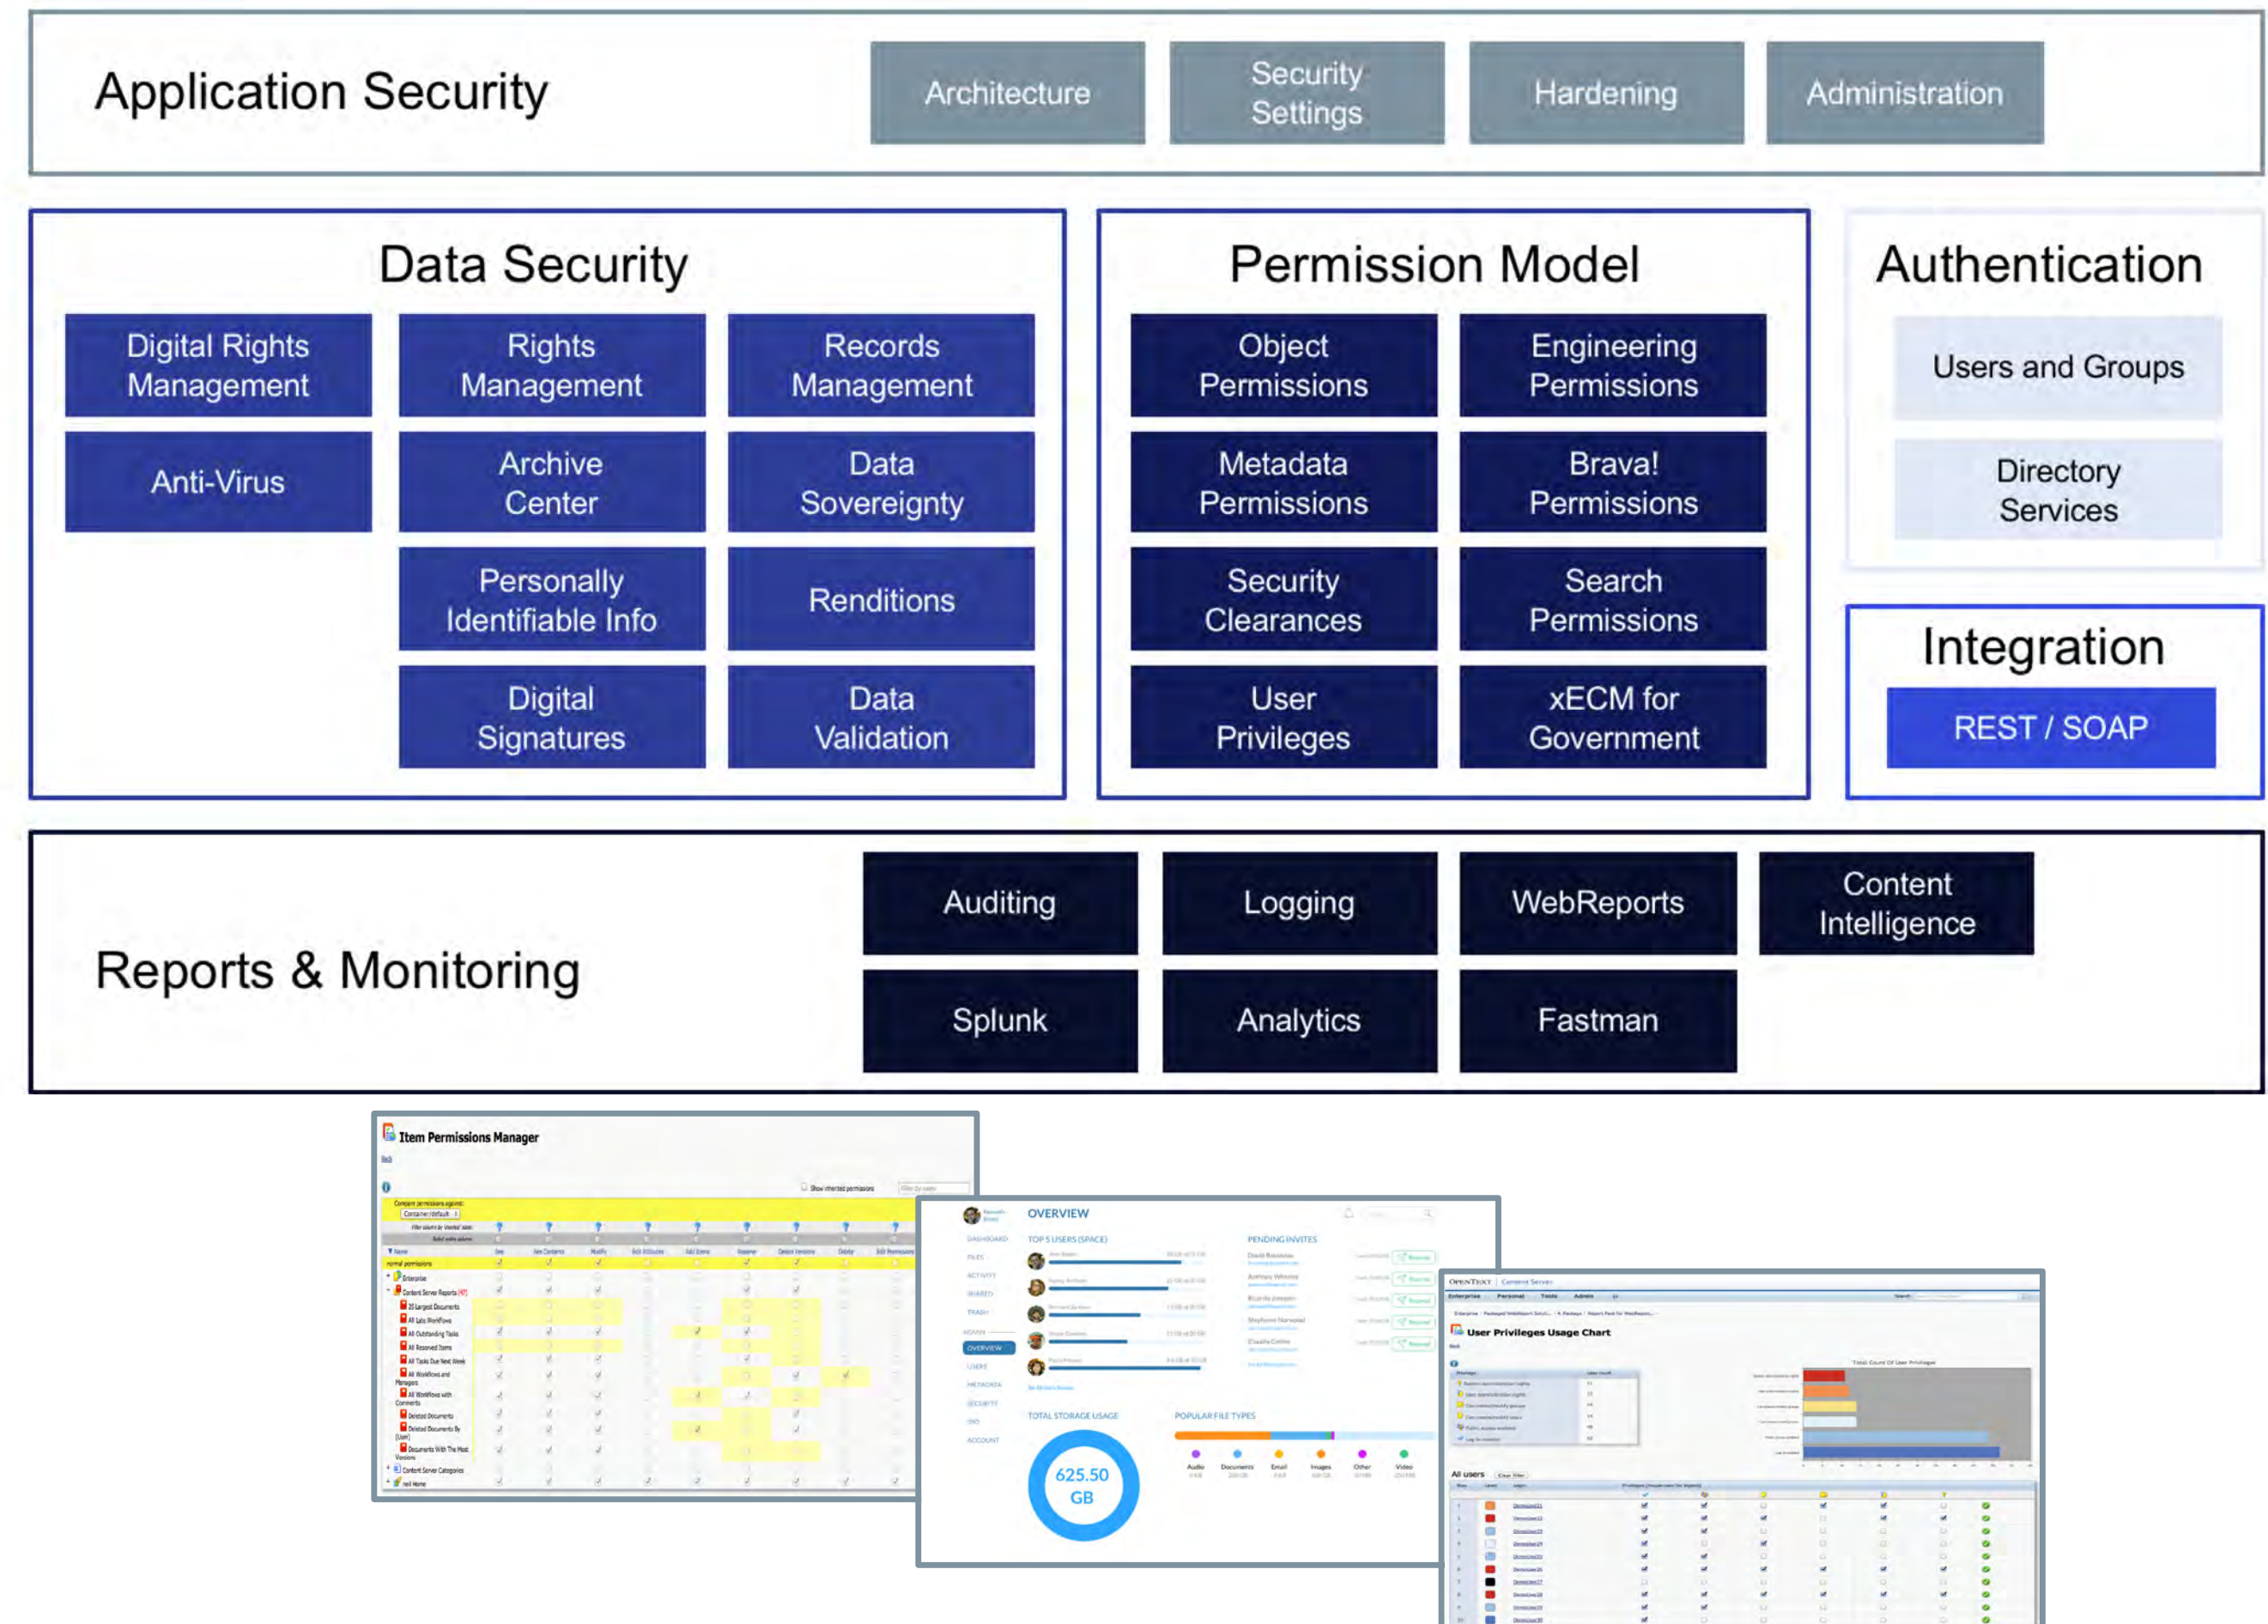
Application Security

Architecture

Security Settings

Hardening

Administration

Data Security

Digital Rights Management

Rights Management

Records Management

Anti-Virus

Archive Center

Data Sovereignty

Personally Identifiable Info

Renditions

Digital Signatures

Data Validation

Permission Model

Object Permissions

Engineering Permissions

Metadata Permissions

Brava! Permissions

Security Clearances

Search Permissions

User Privileges

xECM for Government

Authentication

Users and Groups

Directory Services

Integration

REST / SOAP

Reports & Monitoring

Auditing

Logging

WebReports

Content Intelligence

Splunk

Analytics

Fastman

Item Permissions Manager

OVERVIEW

TOP 5 USERS (SPACE)

PENDING INVITES

TOTAL STORAGE USAGE

POPULAR FILE TYPES

625.50 GB

Audio

Documents

Email

Images

Other

Video

OPENTEXT | Content Server

User Privileges Usage Chart

All users